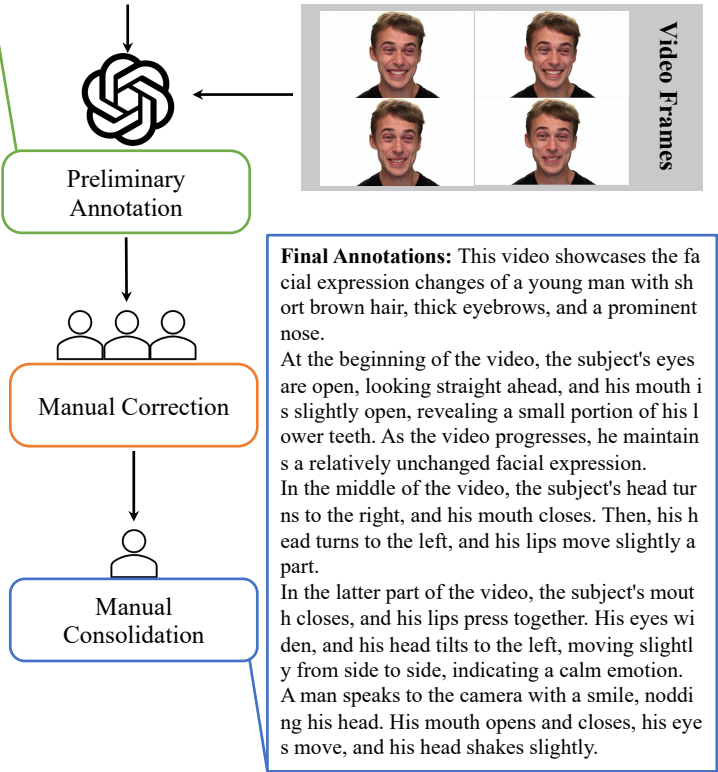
Video Frames

Preliminary Annotation

Manual Correction

Manual Consolidation

**Final Annotations:** This video showcases the fa cial expression changes of a young man with sh ort brown hair, thick eyebrows, and a prominent nose.
At the beginning of the video, the subject's eyes are open, looking straight ahead, and his mouth i s slightly open, revealing a small portion of his l ower teeth. As the video progresses, he maintain s a relatively unchanged facial expression.
In the middle of the video, the subject's head tur ns to the right, and his mouth closes. Then, his h ead turns to the left, and his lips move slightly a part.
In the latter part of the video, the subject's mout h closes, and his lips press together. His eyes wi den, and his head tilts to the left, moving slightl y from side to side, indicating a calm emotion.
A man speaks to the camera with a smile, noddi ng his head. His mouth opens and closes, his eye s move, and his head shakes slightly.